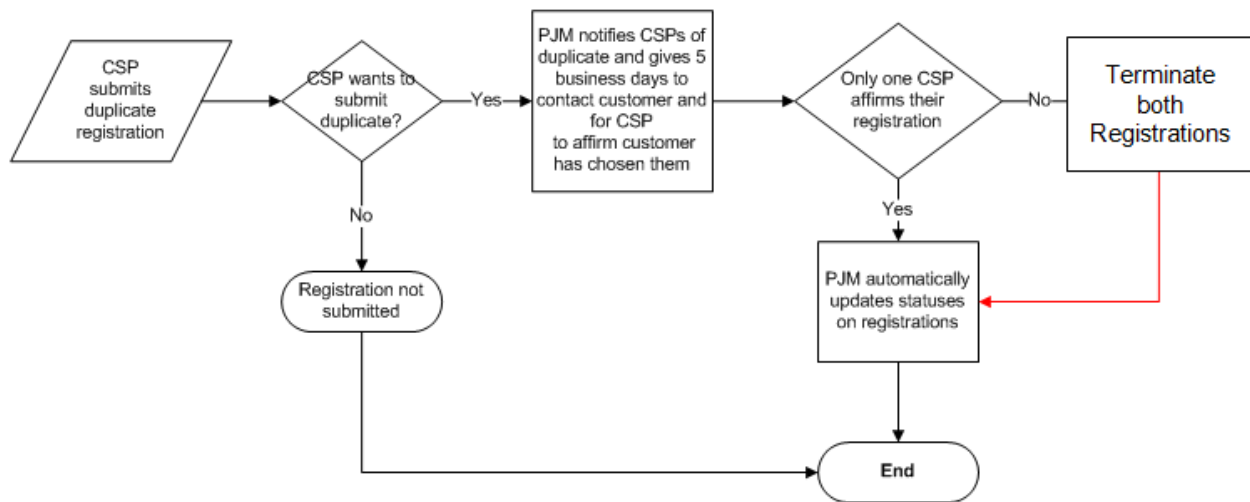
CSP submits duplicate registration

CSP wants to submit duplicate?

Yes

No

PJM notifies CSPs of duplicate and gives 5 business days to contact customer and for CSP to affirm customer has chosen them

Only one CSP affirms their registration

No

Yes

Terminate both Registrations

Registration not submitted

PJM automatically updates statuses on registrations

End